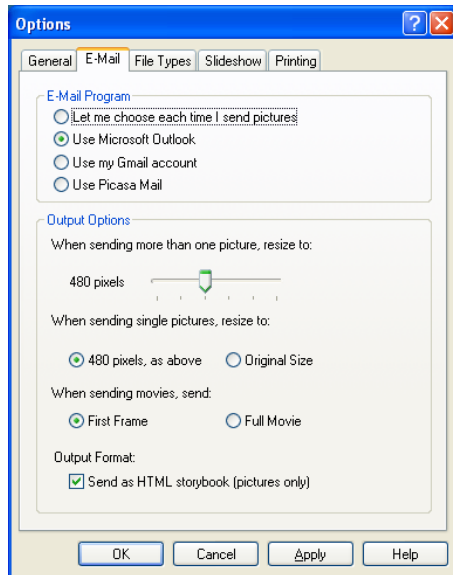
Options

General | E-Mail | File Types | Slideshow | Printing

E-Mail Program

Let me choose each time I send pictures

Use Microsoft Outlook

Use my Gmail account

Use Picasa Mail

Output Options

When sending more than one picture, resize to:

480 pixels

When sending single pictures, resize to:

480 pixels, as above

Original Size

When sending movies, send:

First Frame

Full Movie

Output Format:

Send as HTML storybook (pictures only)

OK | Cancel | Apply | Help